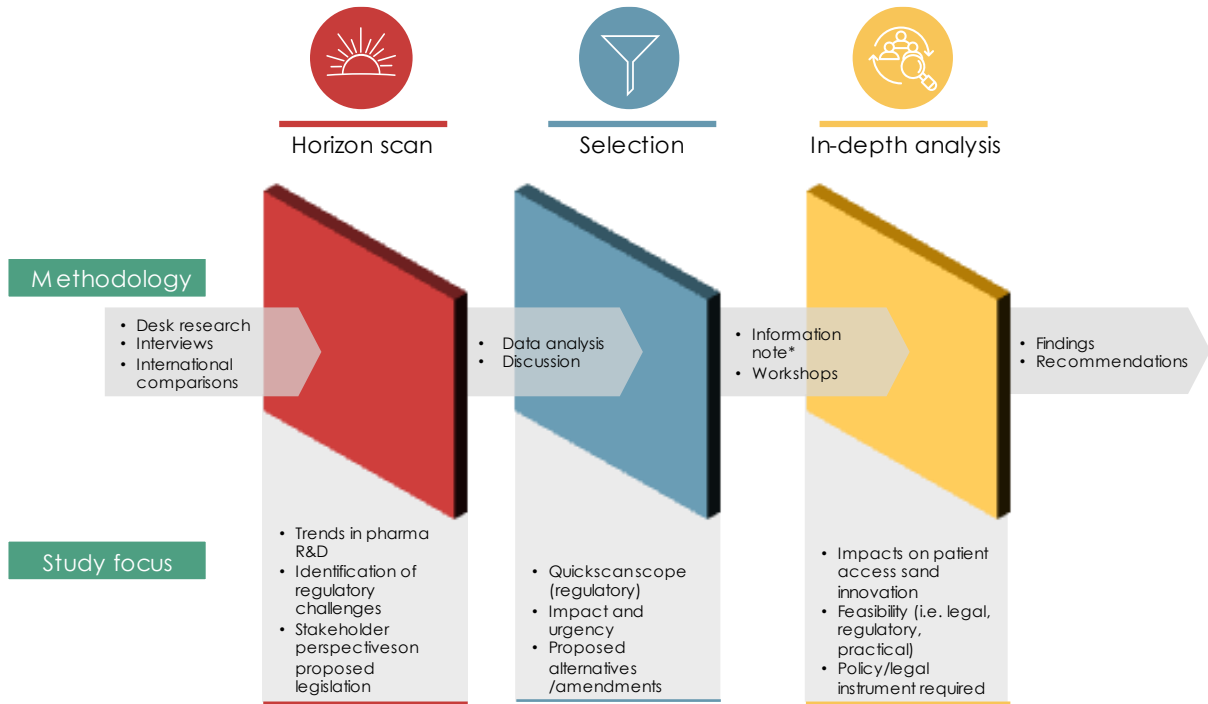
Horizon scan

Selection

In-depth analysis

Methodology

• Desk research
• Interviews
• International comparisons

• Data analysis
• Discussion

• Information note*
• Workshops

• Findings
• Recommendations

Study focus

• Trends in pharma R&D
• Identification of regulatory challenges
• Stakeholder perspectiveson proposed legislation

• Quickscanscope (regulatory)
• Impact and urgency
• Proposed alternatives /amendments

• Impacts on patient access sand innovation
• Feasibility (i.e. legal, regulatory, practical)
• Policy/legal instrument required